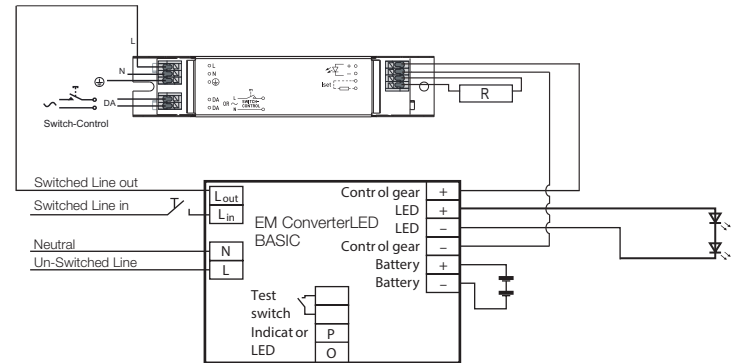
L
N
DA
DA
Switch-Control

L
N
⊕
DA
DA
OR
SWITCH-CONTROL
Iset
R

Switched Line out
Switched Line in
Neutral
Un-Switched Line

$L_{out}$
$L_{in}$
N
L

EM ConverterLED BASIC

Control gear +
LED +
LED −
Control gear −
Battery +
Battery −

Test switch
Indicator LED
P
O